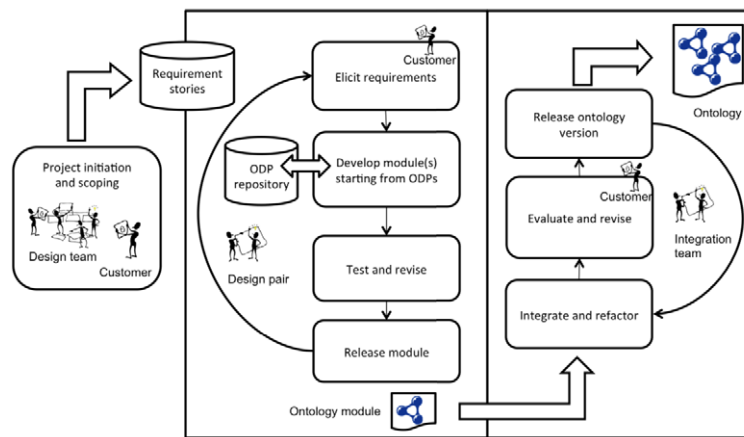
Requirement stories

Project initiation and scoping

Design team

Customer

Customer

Elicit requirements

ODP repository

Develop module(s) starting from ODPs

Design pair

Test and revise

Release module

Ontology module

Ontology

Release ontology version

Customer

Evaluate and revise

Integration team

Integrate and refactor